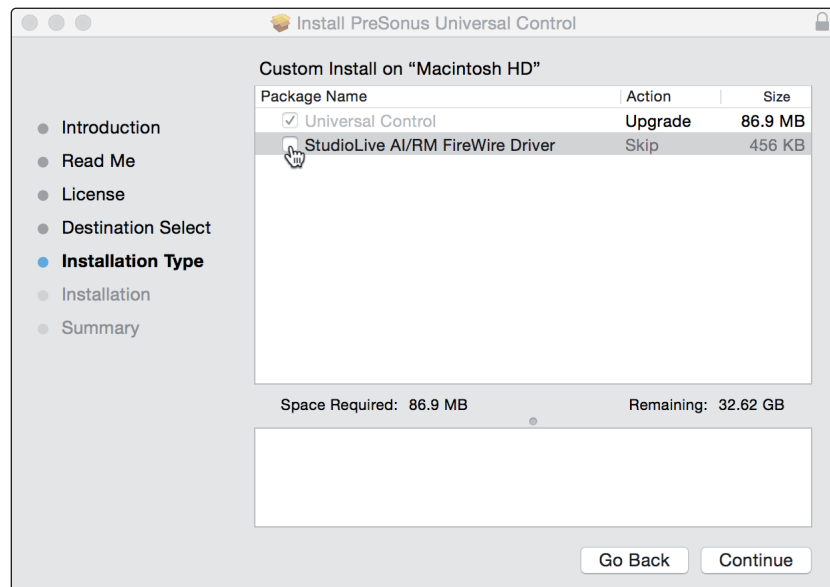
Install PreSonus Universal Control

Introduction
Read Me
License
Destination Select
Installation Type
Installation
Summary

Custom Install on “Macintosh HD”

| Package Name | Action | Size |
|---|---|---|
| ✓ Universal Control | Upgrade | 86.9 MB |
| StudioLive AI/RM FireWire Driver | Skip | 456 KB |

Space Required: 86.9 MB
Remaining: 32.62 GB

Go Back
Continue